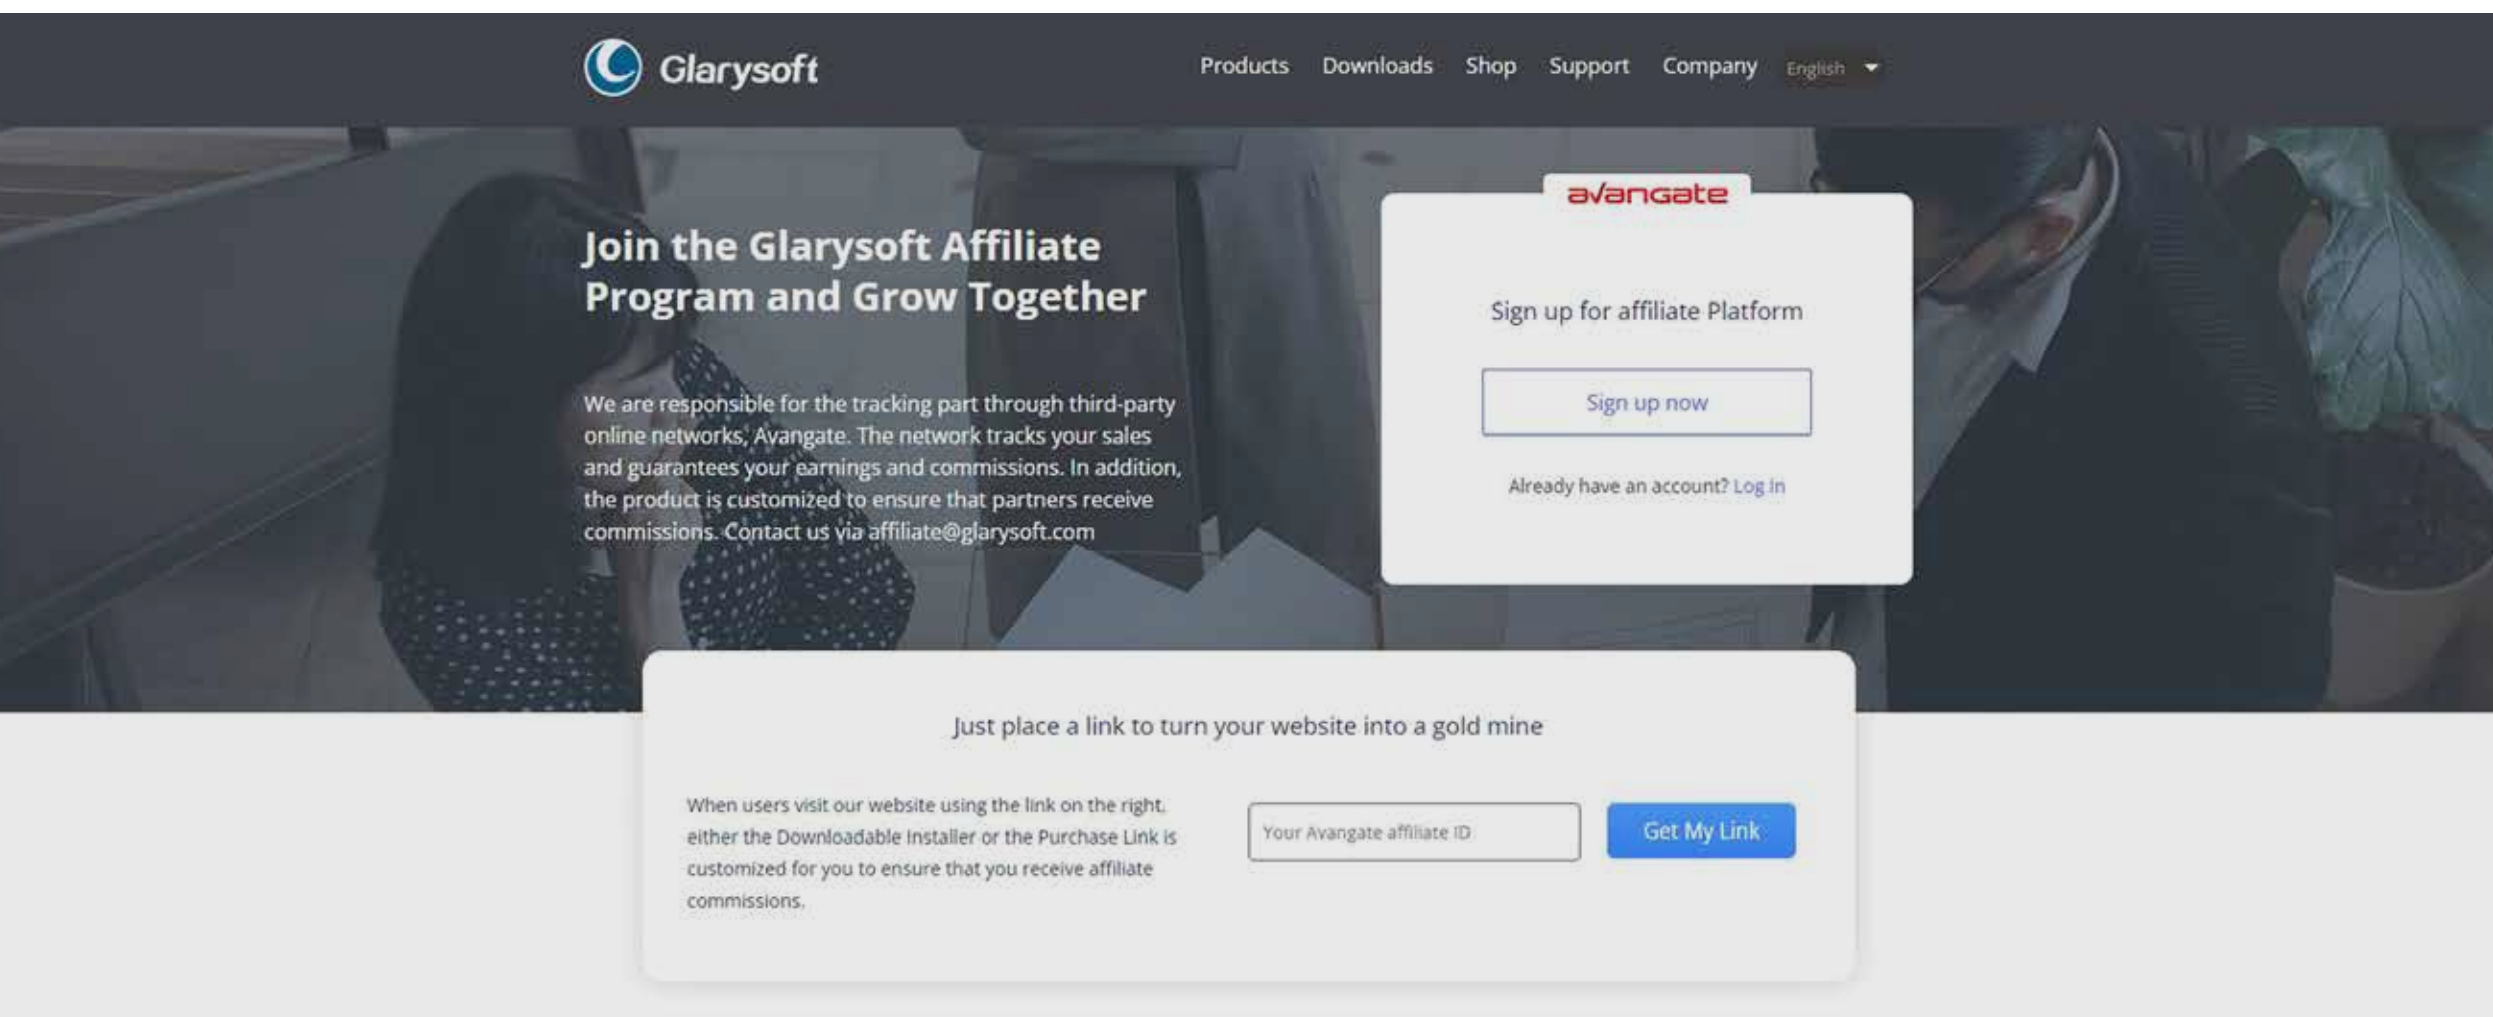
Glarysoft

Products Downloads Shop Support Company English

Join the Glarysoft Affiliate Program and Grow Together

We are responsible for the tracking part through third-party online networks, Avangate. The network tracks your sales and guarantees your earnings and commissions. In addition, the product is customized to ensure that partners receive commissions. Contact us via affiliate@glarysoft.com

avangate

Sign up for affiliate Platform

Sign up now

Already have an account? Log in

Just place a link to turn your website into a gold mine

When users visit our website using the link on the right, either the Downloadable Installer or the Purchase Link is customized for you to ensure that you receive affiliate commissions.

Your Avangate affiliate ID

Get My Link